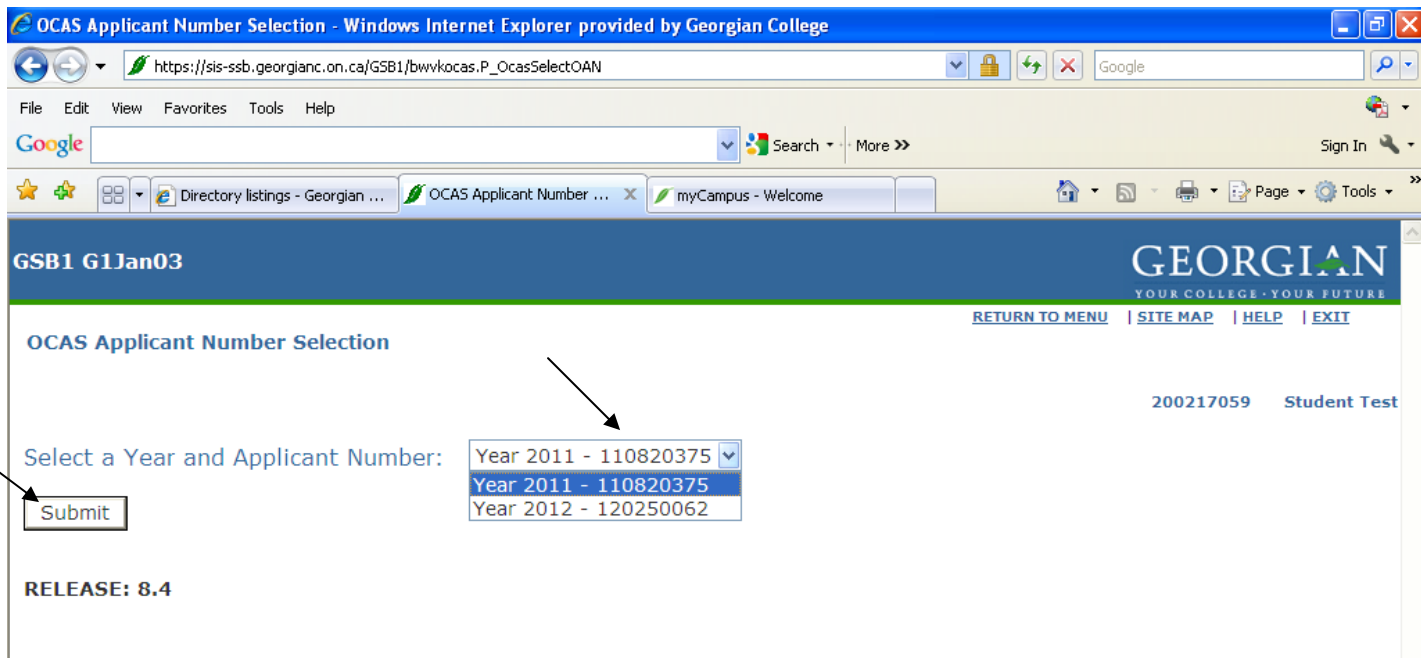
OCAS Applicant Number Selection - Windows Internet Explorer provided by Georgian College

https://sis-ssb.georgianc.on.ca/GSB1/bwvkocas.P_OcasSelectOAN

Google

File Edit View Favorites Tools Help

Google

Search · More »

Sign In

Directory listings - Georgian ... | OCAS Applicant Number ... | myCampus - Welcome

Page · Tools ·

GSB1 G1Jan03

GEORGIAN
YOUR COLLEGE · YOUR FUTURE

RETURN TO MENU | SITE MAP | HELP | EXIT

OCAS Applicant Number Selection

200217059 Student Test

Select a Year and Applicant Number: Year 2011 - 110820375

Year 2011 - 110820375
Year 2012 - 120250062

Submit

RELEASE: 8.4